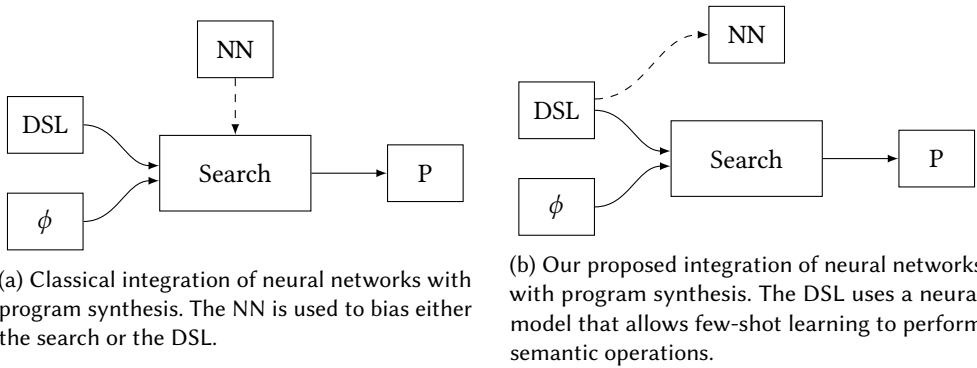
NN

DSL

Search

P

$\phi$

(a) Classical integration of neural networks with program synthesis. The NN is used to bias either the search or the DSL.

NN

DSL

Search

P

$\phi$

(b) Our proposed integration of neural network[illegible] with program synthesis. The DSL uses a neura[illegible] model that allows few-shot learning to perform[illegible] semantic operations.